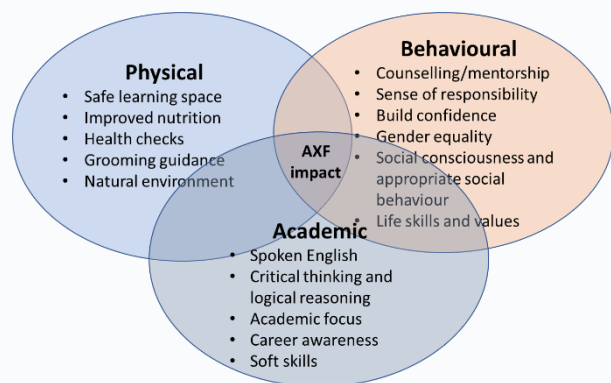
Physical
- Safe learning space
- Improved nutrition
- Health checks
- Grooming guidance
- Natural environment

Behavioural
- Counselling/mentorship
- Sense of responsibility
- Build confidence
- Gender equality
- Social consciousness and appropriate social behaviour
- Life skills and values

AXF impact

Academic
- Spoken English
- Critical thinking and logical reasoning
- Academic focus
- Career awareness
- Soft skills